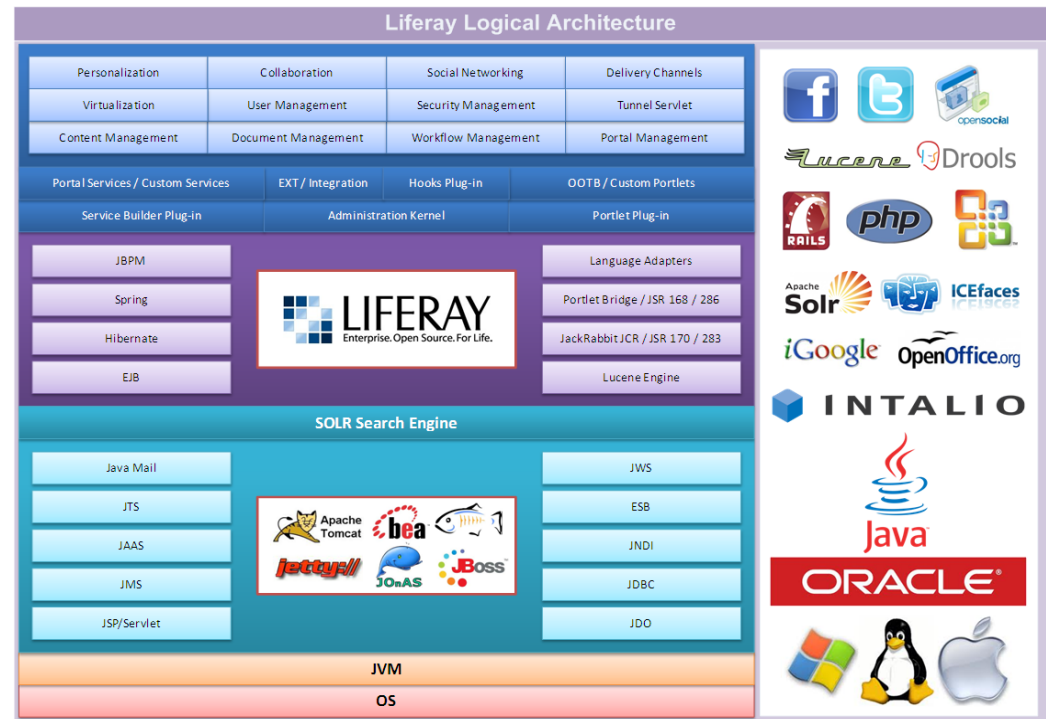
Liferay Logical Architecture

| Personalization | Collaboration | Social Networking | Delivery Channels |
|---|---|---|---|
| Virtualization | User Management | Security Management | Tunnel Servlet |
| Content Management | Document Management | Workflow Management | Portal Management |

Portal Services / Custom Services
EXT / Integration
Hooks Plug-in
OOTB / Custom Portlets
Service Builder Plug-in
Administration Kernel
Portlet Plug-in

JBPM
Spring
Hibernate
EJB

LIFERAY
Enterprise. Open Source. For Life.

Language Adapters
Portlet Bridge / JSR 168 / 286
JackRabbit JCR / JSR 170 / 283
Lucene Engine

SOLR Search Engine

Java Mail
JTS
JAAS
JMS
JSP/Servlet

Apache Tomcat
bea
jetty://
JOnAS
JBoss

JWS
ESB
JNDI
JDBC
JDO

JVM
OS

f
opensocial
Lucene
Drools
RAILS
php
Apache Solr
ICEfaces
iGoogle
OpenOffice.org
INTALIO
Java
ORACLE